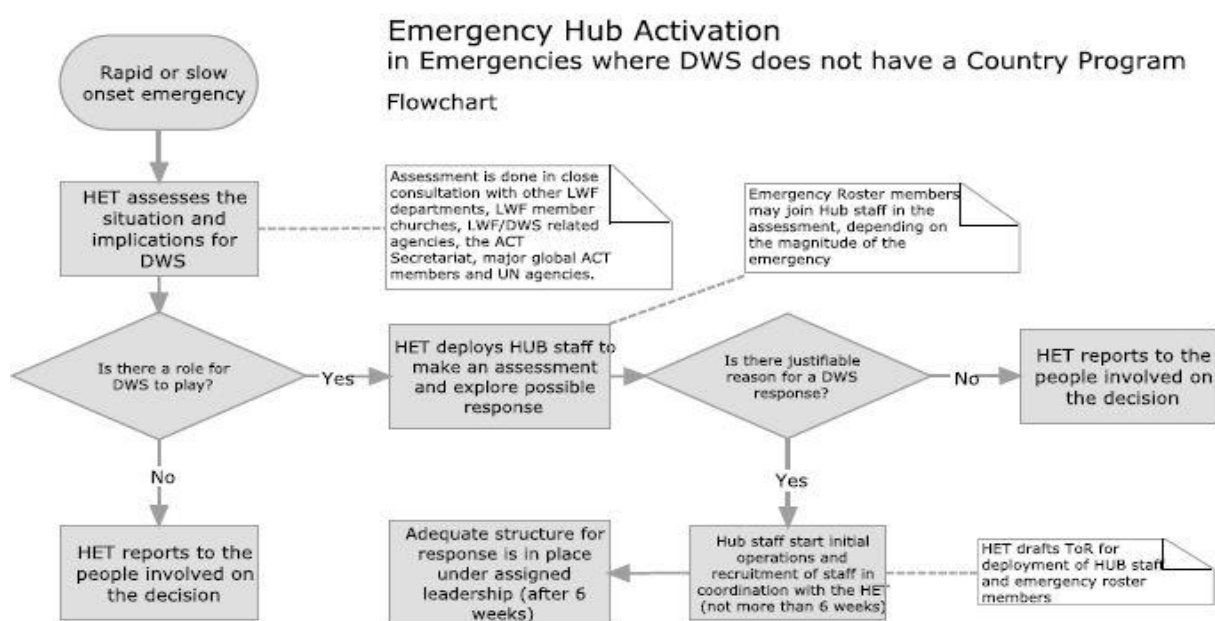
Emergency Hub Activation
in Emergencies where DWS does not have a Country Program

Flowchart

Rapid or slow onset emergency

HET assesses the situation and implications for DWS

Assessment is done in close consultation with other LWF departments, LWF member churches, LWF/DWS related agencies, the ACT Secretariat, major global ACT members and UN agencies.

Emergency Roster members may join Hub staff in the assessment, depending on the magnitude of the emergency

Is there a role for DWS to play?

Yes

HET deploys HUB staff to make an assessment and explore possible response

Is there justifiable reason for a DWS response?

No

HET reports to the people involved on the decision

No

Yes

HET reports to the people involved on the decision

Adequate structure for response is in place under assigned leadership (after 6 weeks)

Hub staff start initial operations and recruitment of staff in coordination with the HET (not more than 6 weeks)

HET drafts ToR for deployment of HUB staff and emergency roster members